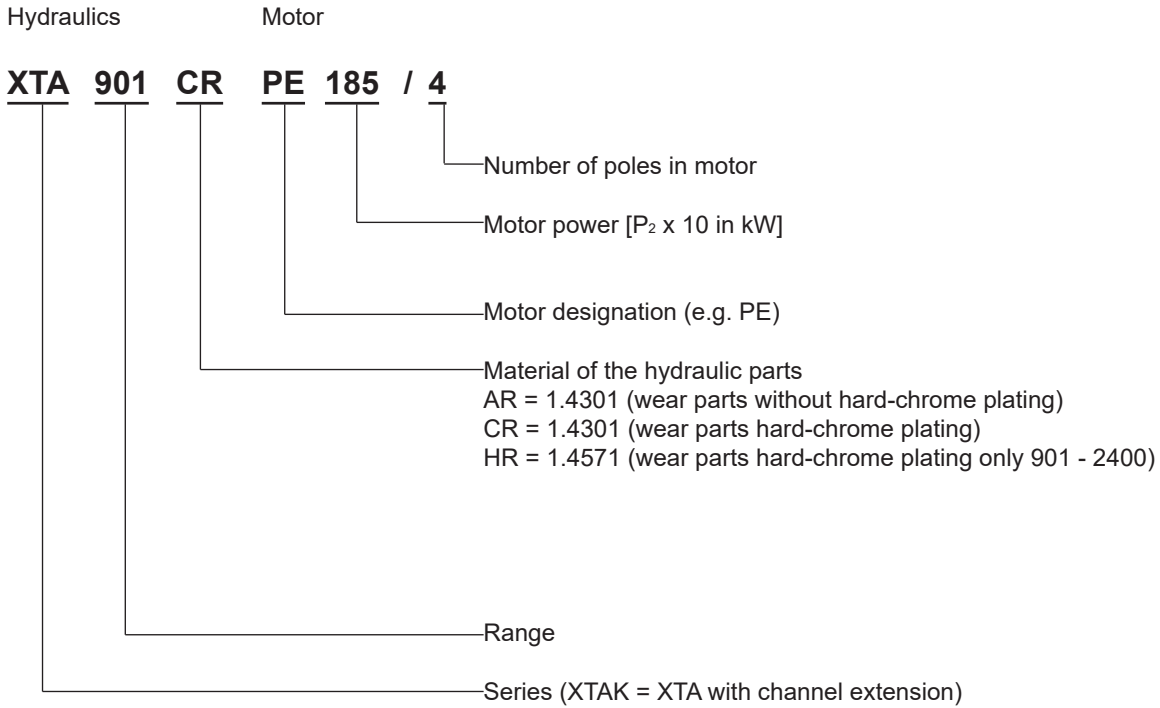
Hydraulics Motor

XTA 901 CR PE 185 / 4

Number of poles in motor

Motor power [$P_2$ x 10 in kW]

Motor designation (e.g. PE)

Material of the hydraulic parts
AR = 1.4301 (wear parts without hard-chrome plating)
CR = 1.4301 (wear parts hard-chrome plating)
HR = 1.4571 (wear parts hard-chrome plating only 901 - 2400)

Range

Series (XTAK = XTA with channel extension)